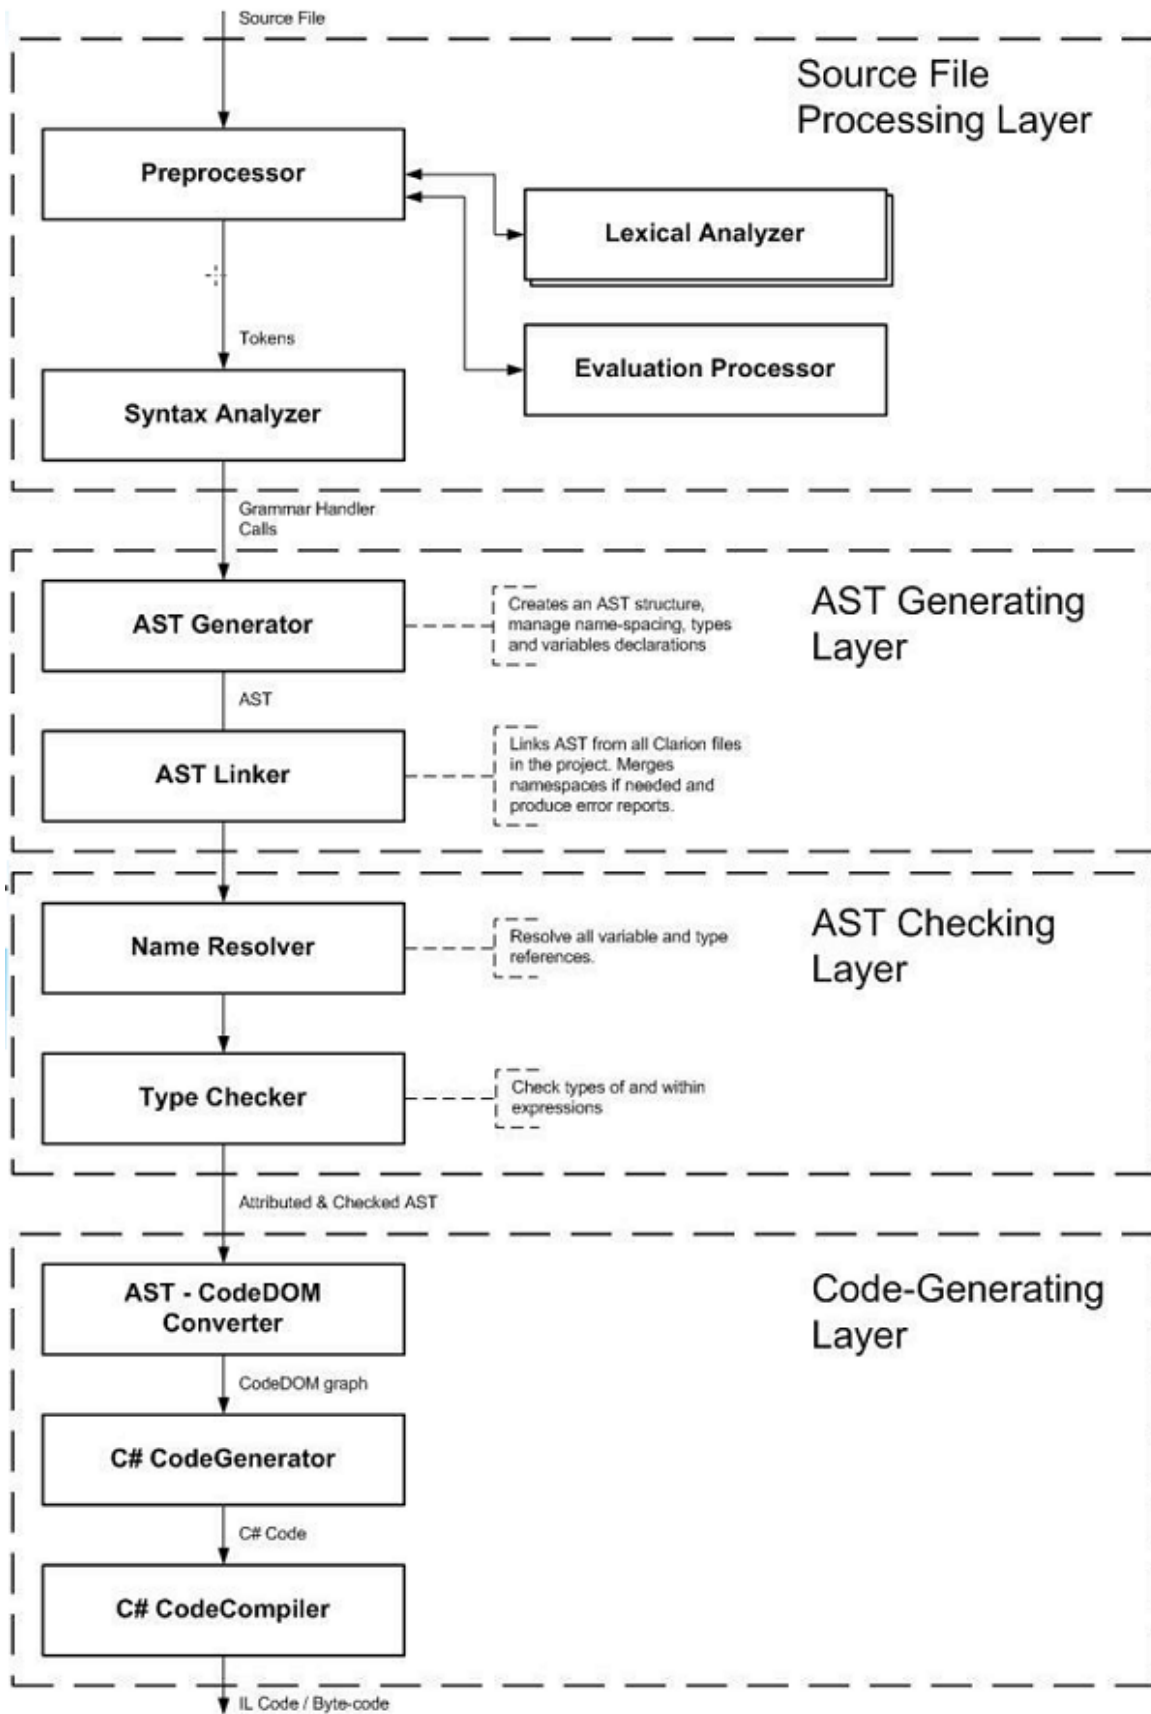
Source File

Source File Processing Layer

Preprocessor

Lexical Analyzer

Tokens

Evaluation Processor

Syntax Analyzer

Grammar Handler Calls

AST Generating Layer

AST Generator

Creates an AST structure, manage name-spacing, types and variables declarations

AST

AST Linker

Links AST from all Clarion files in the project. Merges namespaces if needed and produce error reports.

AST Checking Layer

Name Resolver

Resolve all variable and type references.

Type Checker

Check types of and within expressions

Attributed & Checked AST

Code-Generating Layer

AST - CodeDOM Converter

CodeDOM graph

C# CodeGenerator

C# Code

C# CodeCompiler

IL Code / Byte-code